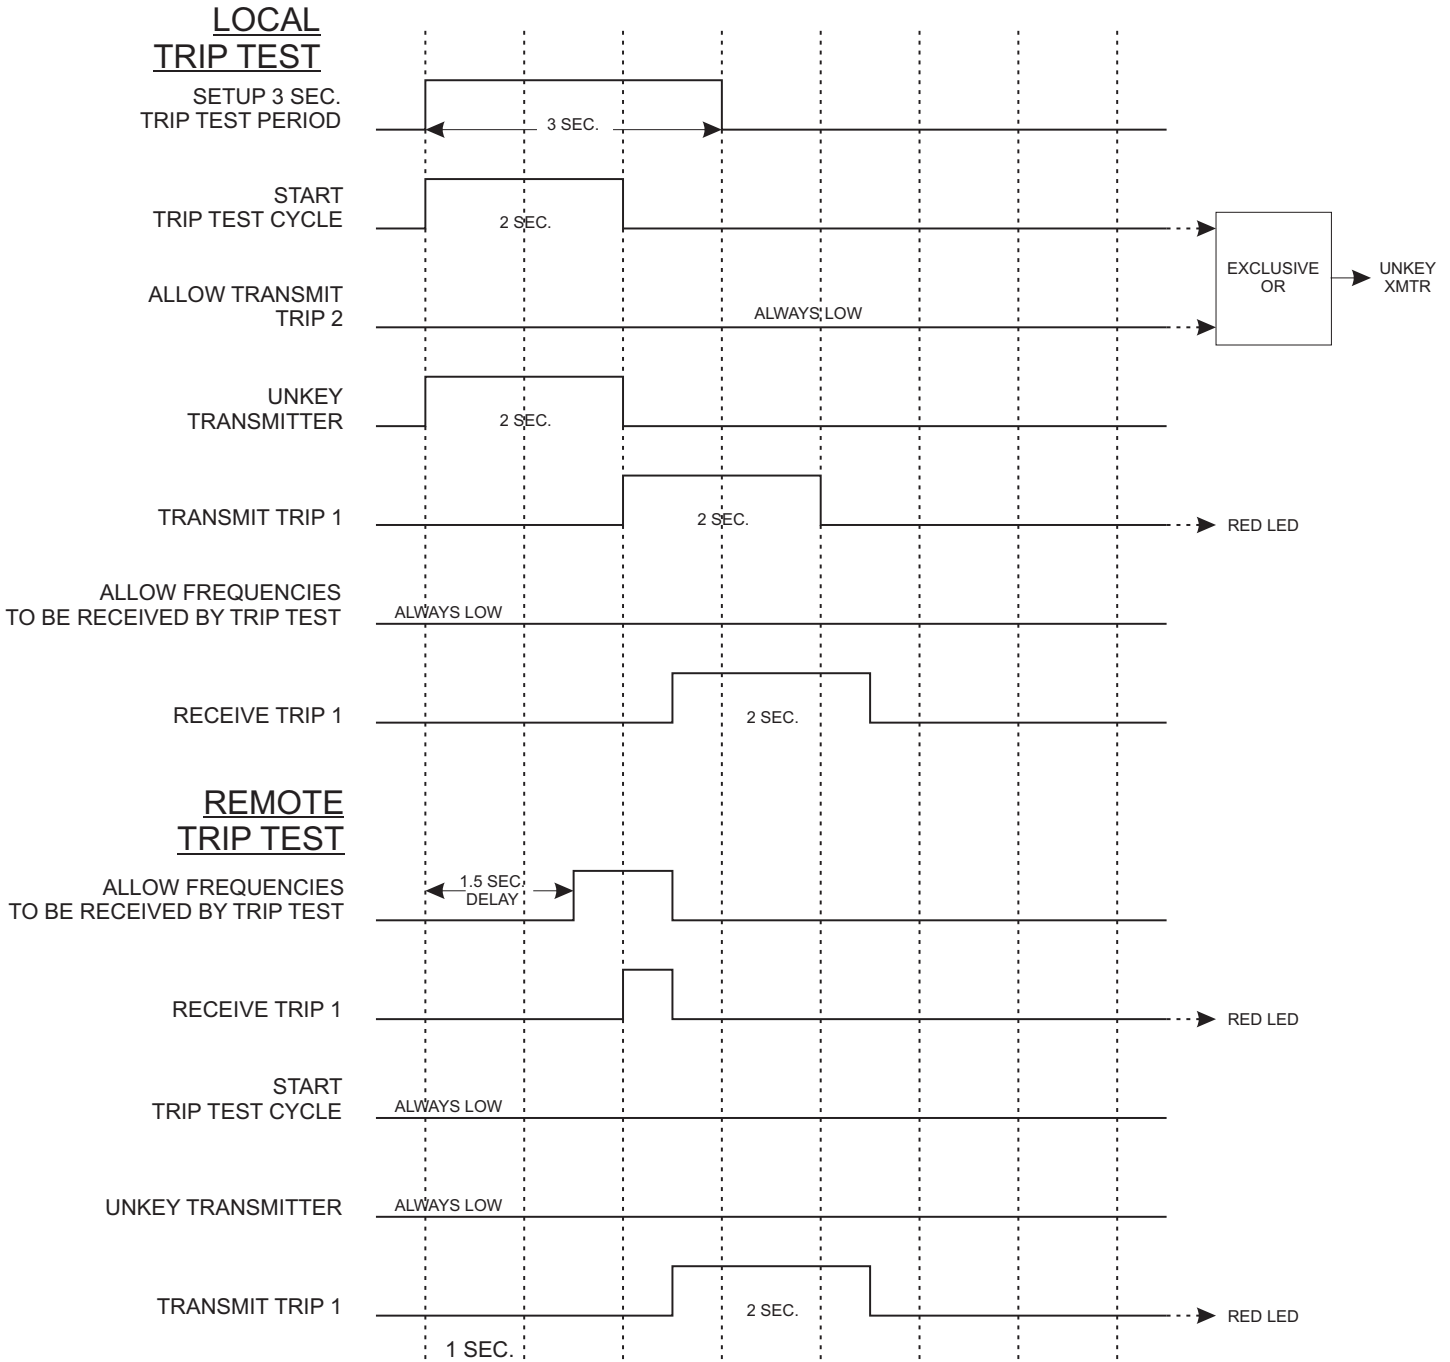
LOCAL TRIP TEST

SETUP 3 SEC. TRIP TEST PERIOD
3 SEC.

START TRIP TEST CYCLE
2 SEC.

ALLOW TRANSMIT TRIP 2
ALWAYS LOW

EXCLUSIVE OR
UNKEY XMTR

UNKEY TRANSMITTER
2 SEC.

TRANSMIT TRIP 1
2 SEC.
RED LED

ALLOW FREQUENCIES TO BE RECEIVED BY TRIP TEST
ALWAYS LOW

RECEIVE TRIP 1
2 SEC.

REMOTE TRIP TEST

ALLOW FREQUENCIES TO BE RECEIVED BY TRIP TEST
1.5 SEC. DELAY

RECEIVE TRIP 1
RED LED

START TRIP TEST CYCLE
ALWAYS LOW

UNKEY TRANSMITTER
ALWAYS LOW

TRANSMIT TRIP 1
2 SEC.
RED LED

1 SEC.